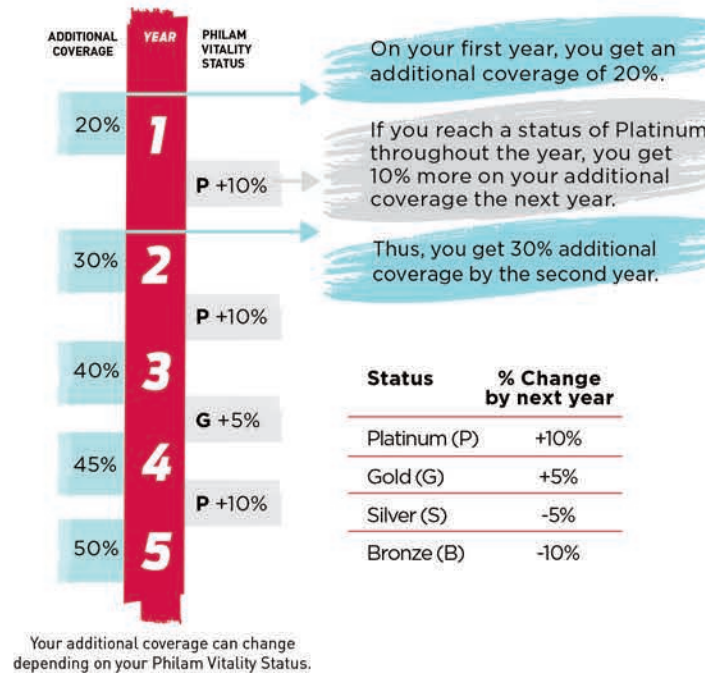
ADDITIONAL COVERAGE

YEAR

PHILAM VITALITY STATUS

On your first year, you get an additional coverage of 20%.

20%

1

If you reach a status of Platinum throughout the year, you get 10% more on your additional coverage the next year.

P +10%

Thus, you get 30% additional coverage by the second year.

30%

2

P +10%

40%

3

G +5%

45%

4

P +10%

50%

5

| Status | % Change by next year |
|---|---|
| Platinum (P) | +10% |
| Gold (G) | +5% |
| Silver (S) | -5% |
| Bronze (B) | -10% |

Your additional coverage can change depending on your Philam Vitality Status.